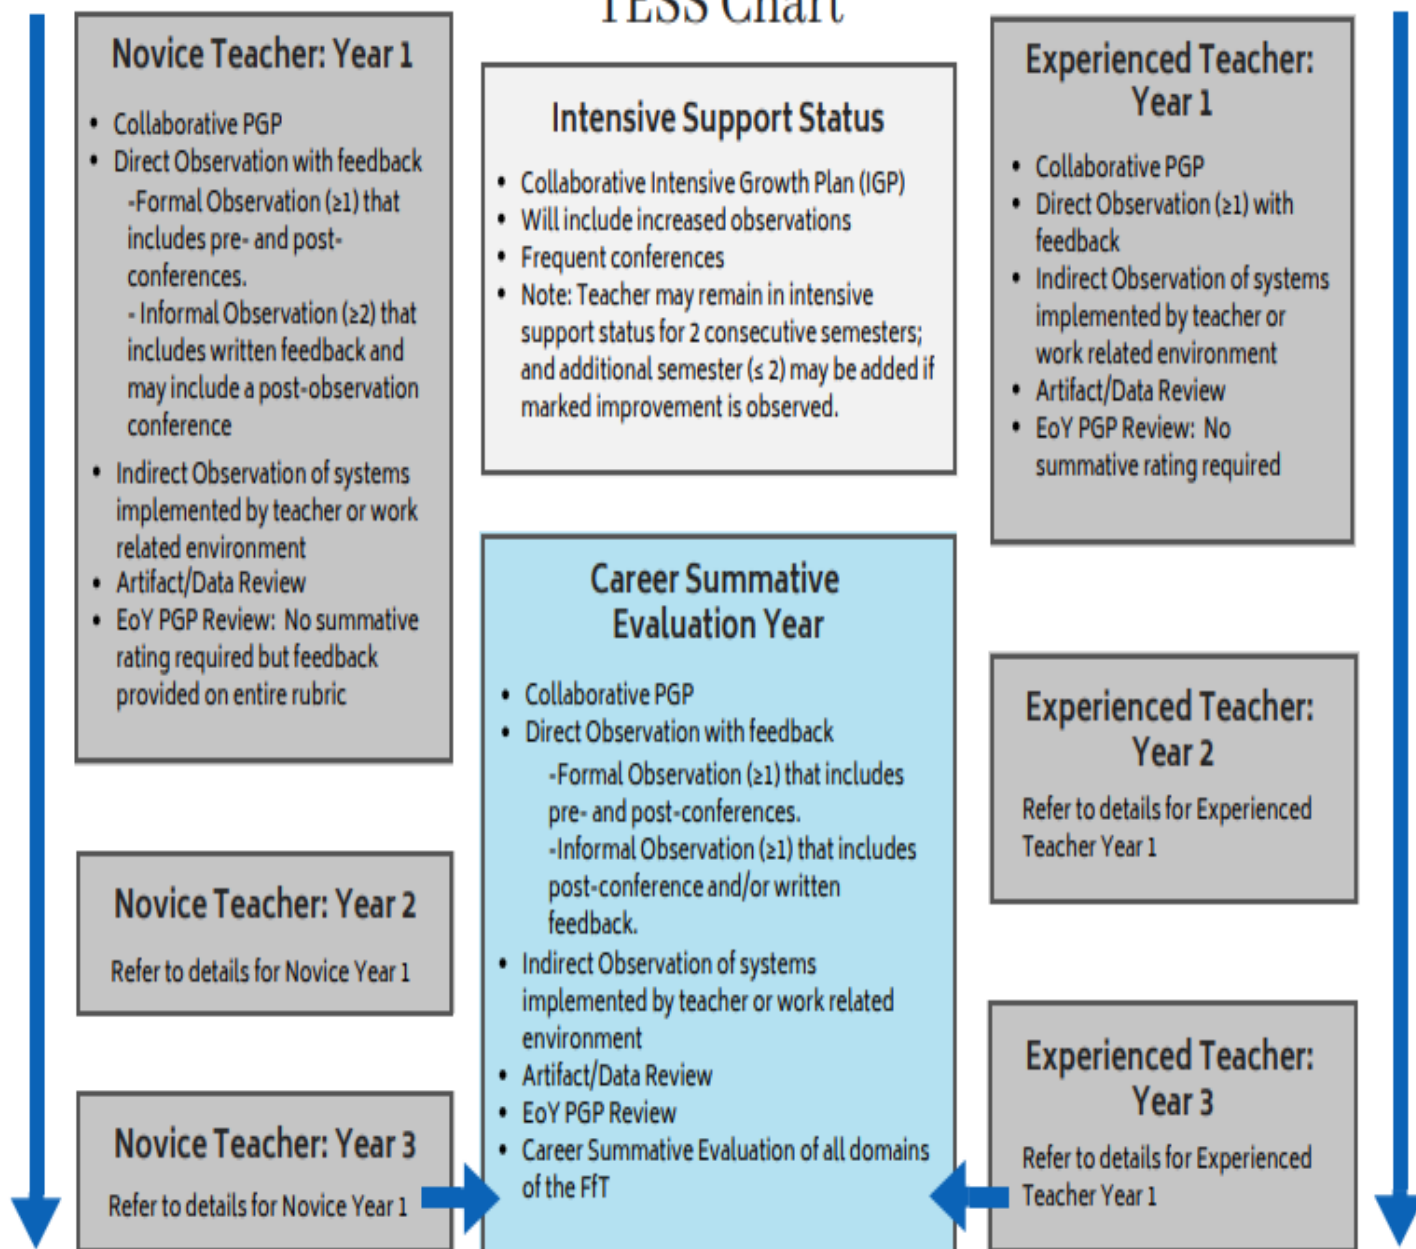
TESS Chart

Novice Teacher: Year 1

- Collaborative PGP
- Direct Observation with feedback
-Formal Observation (≥1) that includes pre- and post-conferences.
- Informal Observation (≥2) that includes written feedback and may include a post-observation conference
- Indirect Observation of systems implemented by teacher or work related environment
- Artifact/Data Review
- EoY PGP Review: No summative rating required but feedback provided on entire rubric

Novice Teacher: Year 2

Refer to details for Novice Year 1

Novice Teacher: Year 3

Refer to details for Novice Year 1

Intensive Support Status

- Collaborative Intensive Growth Plan (IGP)
- Will include increased observations
- Frequent conferences
- Note: Teacher may remain in intensive support status for 2 consecutive semesters; and additional semester (≤ 2) may be added if marked improvement is observed.

Career Summative Evaluation Year

- Collaborative PGP
- Direct Observation with feedback
-Formal Observation (≥1) that includes pre- and post-conferences.
-Informal Observation (≥1) that includes post-conference and/or written feedback.
- Indirect Observation of systems implemented by teacher or work related environment
- Artifact/Data Review
- EoY PGP Review
- Career Summative Evaluation of all domains of the FfT

Experienced Teacher: Year 1

- Collaborative PGP
- Direct Observation (≥1) with feedback
- Indirect Observation of systems implemented by teacher or work related environment
- Artifact/Data Review
- EoY PGP Review: No summative rating required

Experienced Teacher: Year 2

Refer to details for Experienced Teacher Year 1

Experienced Teacher: Year 3

Refer to details for Experienced Teacher Year 1